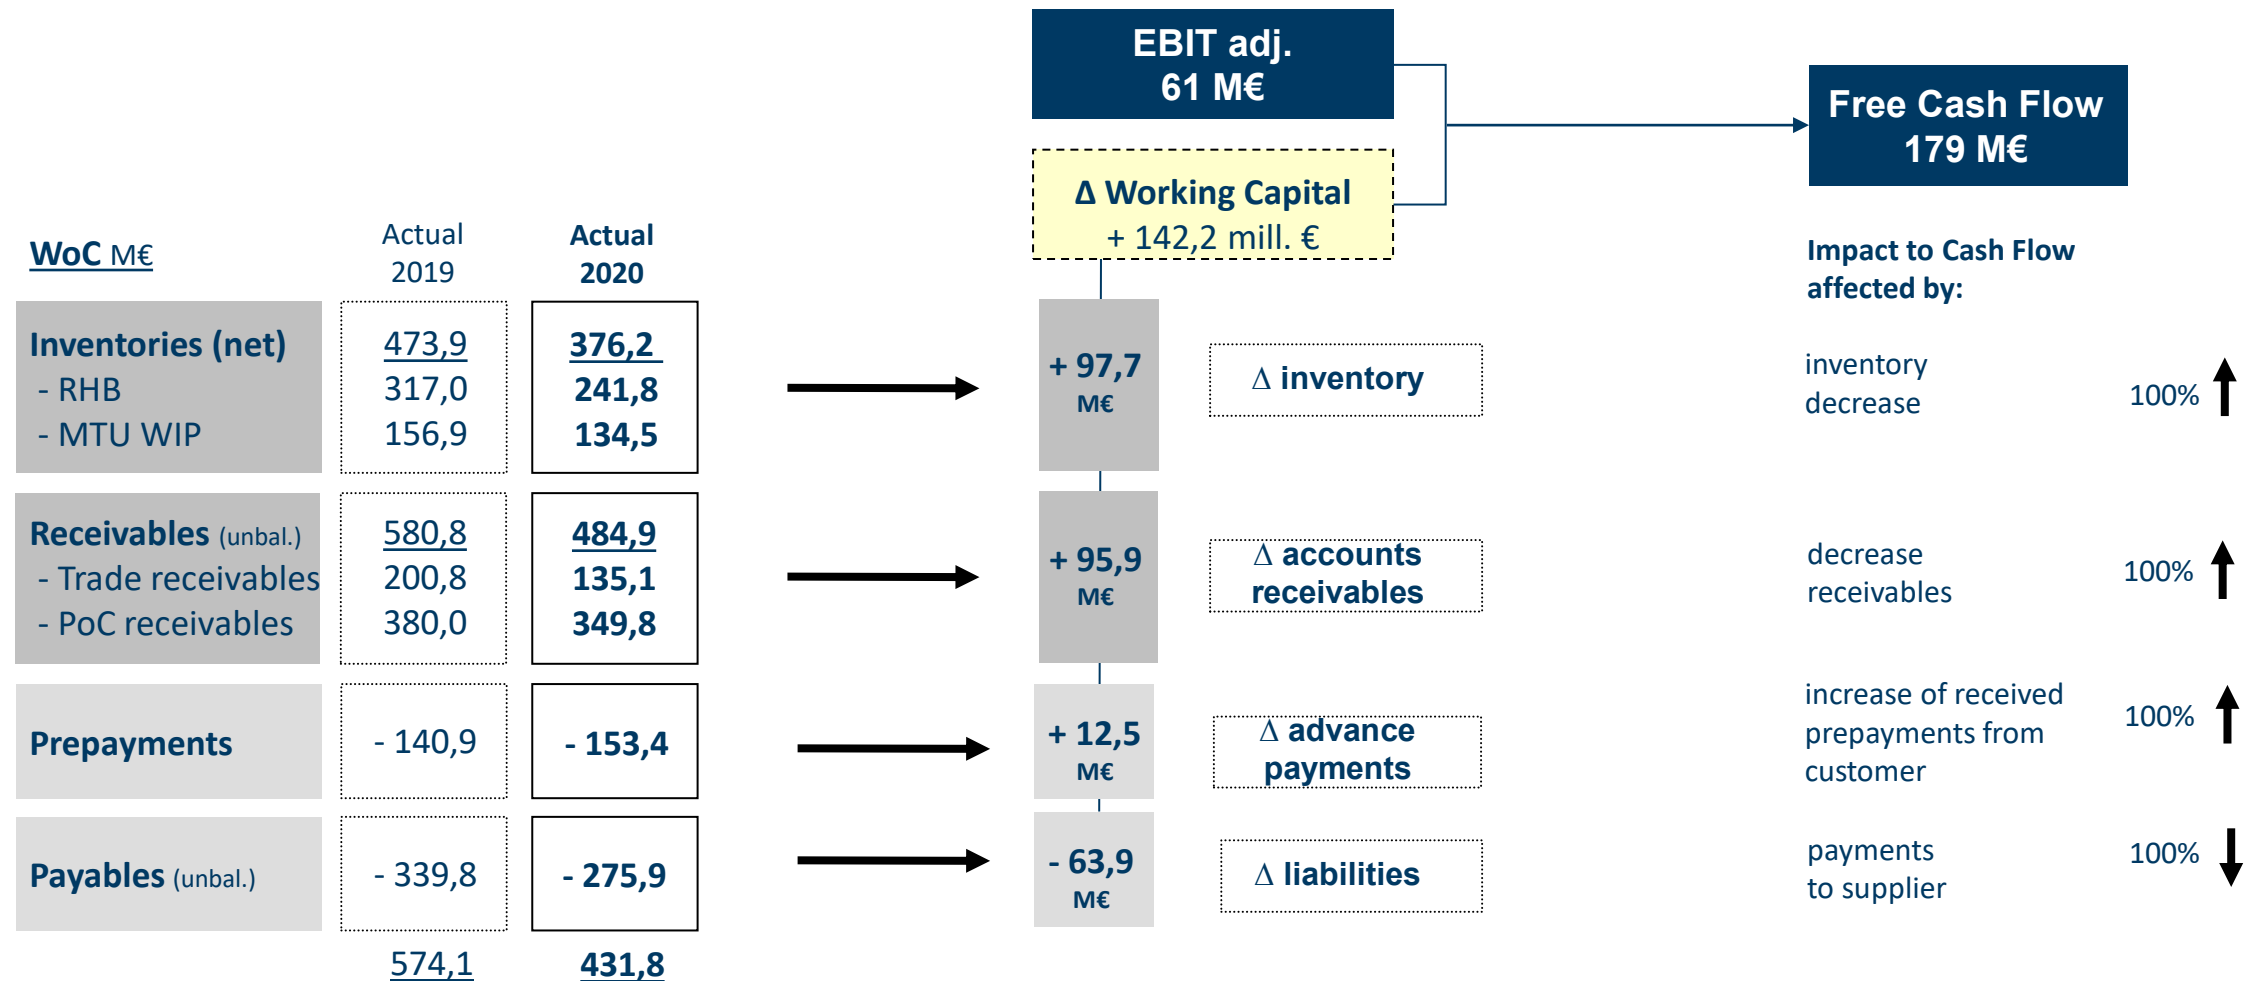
EBIT adj.
61 M€

Free Cash Flow
179 M€

Δ Working Capital
+ 142,2 mill. €

WoC M€

| | Actual 2019 | Actual 2020 |
|---|---|---|
| Inventories (net) | 473,9 | 376,2 |
| - RHB | 317,0 | 241,8 |
| - MTU WIP | 156,9 | 134,5 |
| Receivables (unbal.) | 580,8 | 484,9 |
| - Trade receivables | 200,8 | 135,1 |
| - PoC receivables | 380,0 | 349,8 |
| Prepayments | - 140,9 | - 153,4 |
| Payables (unbal.) | - 339,8 | - 275,9 |
| | 574,1 | 431,8 |

+ 97,7 M€
Δ inventory

+ 95,9 M€
Δ accounts receivables

+ 12,5 M€
Δ advance payments

- 63,9 M€
Δ liabilities

Impact to Cash Flow affected by:

inventory decrease 100%

decrease receivables 100%

increase of received prepayments from customer 100%

payments to supplier 100%